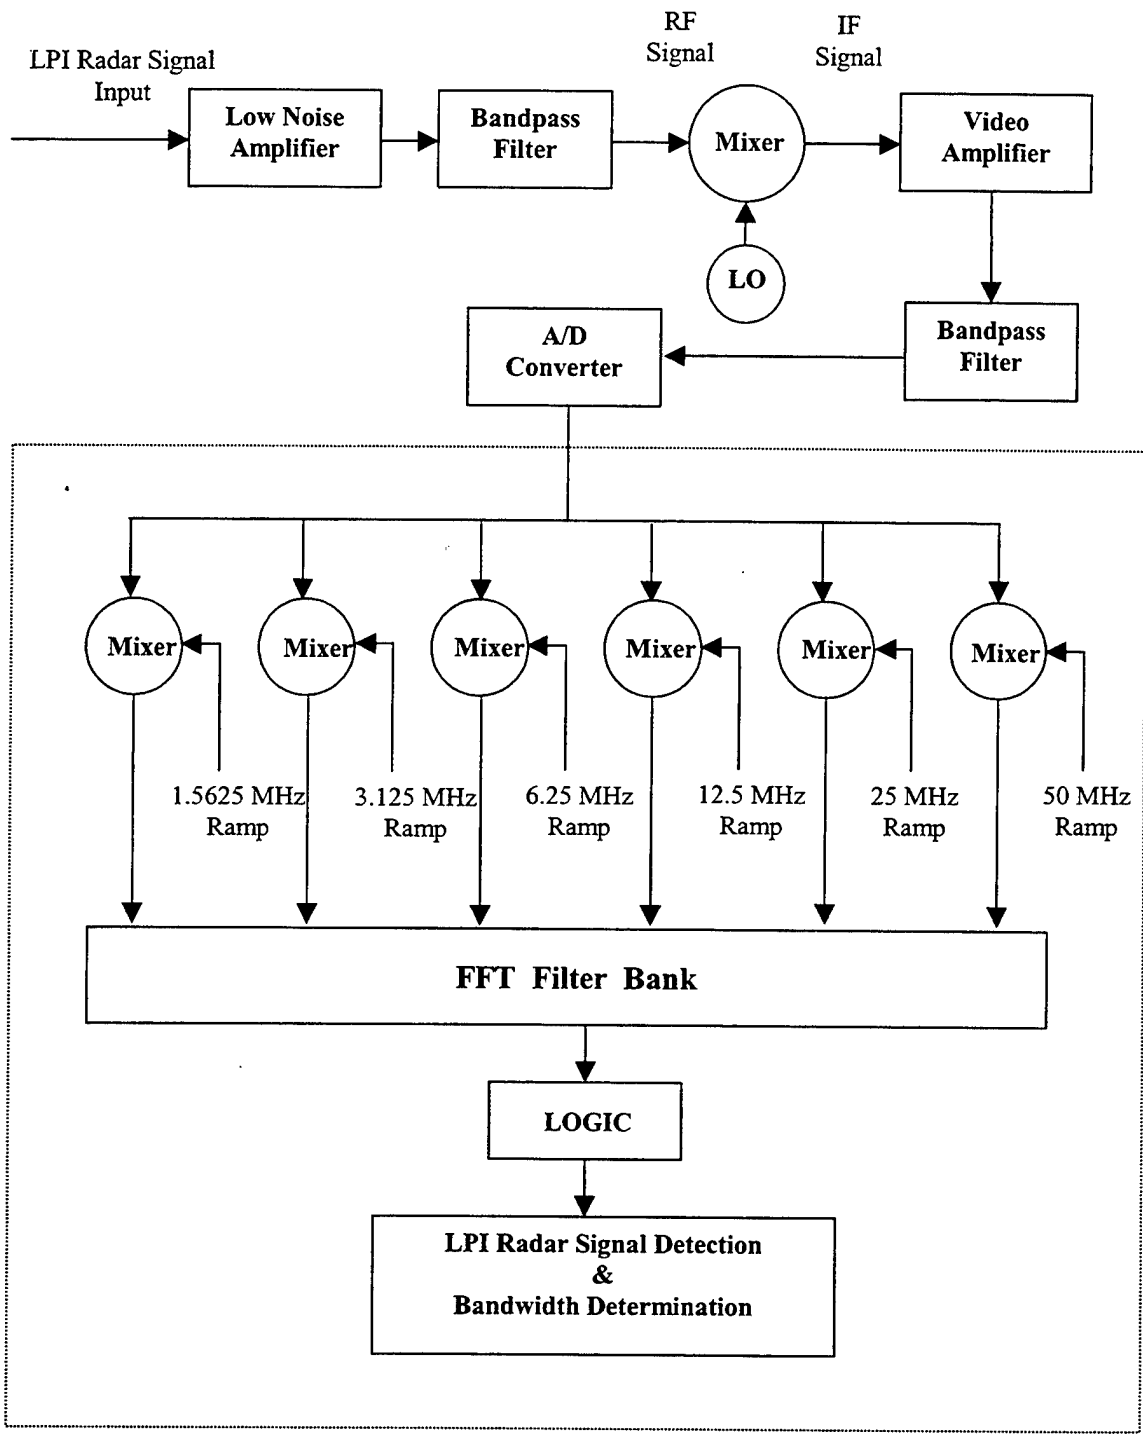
LPI Radar Signal Input

Low Noise Amplifier

Bandpass Filter

RF Signal

Mixer

LO

IF Signal

Video Amplifier

Bandpass Filter

A/D Converter

Mixer

Mixer

Mixer

Mixer

Mixer

Mixer

1.5625 MHz Ramp

3.125 MHz Ramp

6.25 MHz Ramp

12.5 MHz Ramp

25 MHz Ramp

50 MHz Ramp

FFT Filter Bank

LOGIC

LPI Radar Signal Detection
&
Bandwidth Determination